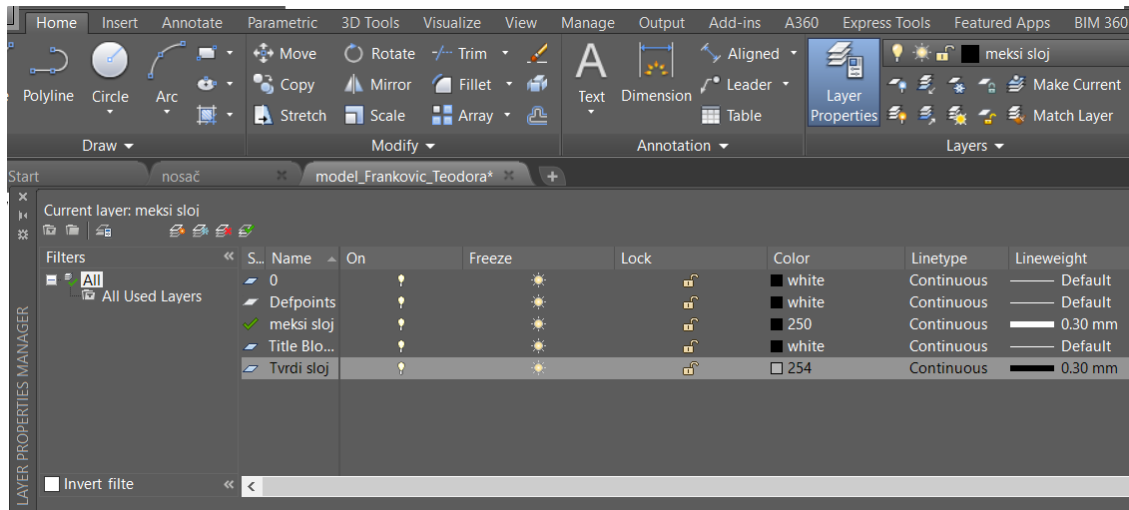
Home Insert Annotate Parametric 3D Tools Visualize View Manage Output Add-ins A360 Express Tools Featured Apps BIM 360

Polyline Circle Arc
Draw

Move Rotate Trim
Copy Mirror Fillet
Stretch Scale Array
Modify

Text Dimension
Aligned
Leader
Table
Annotation

Layer Properties
meksi sloj
Make Current
Match Layer
Layers

Start nosač model_Frankovic_Teodora*

Current layer: meksi sloj

Filters
All
All Used Layers

| S.. | Name | On | Freeze | Lock | Color | Linetype | Lineweight |
|---|---|---|---|---|---|---|---|
| | 0 | | | | white | Continuous | Default |
| | Defpoints | | | | white | Continuous | Default |
| | meksi sloj | | | | 250 | Continuous | 0.30 mm |
| | Title Blo... | | | | white | Continuous | Default |
| | Tvrdi sloj | | | | 254 | Continuous | 0.30 mm |

Invert filte

LAYER PROPERTIES MANAGER